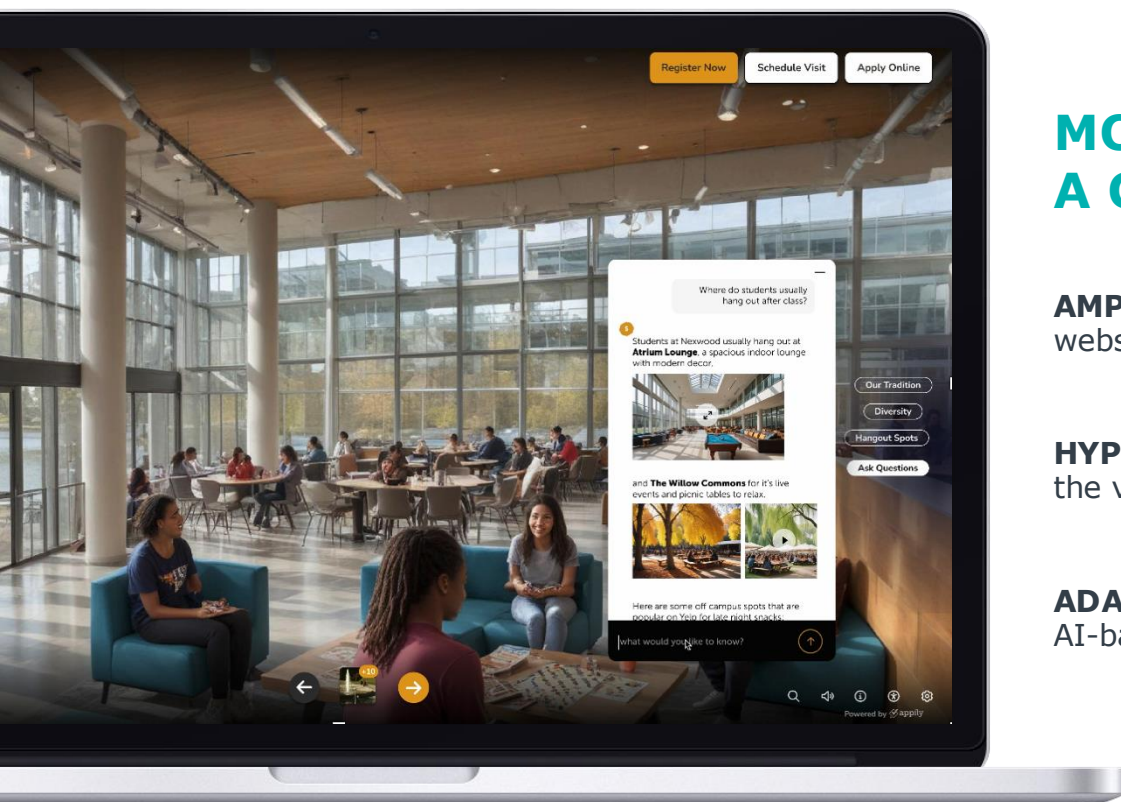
Register Now
Schedule Visit
Apply Online

Where do students usually hang out after class?

Students at Nexwood usually hang out at **Atrium Lounge**, a spacious indoor lounge with modern decor.

and **The Willow Commons** for it's live events and picnic tables to relax.

Here are some off campus spots that are popular on Yelp for late night snacks.

What would you like to know?

Our Tradition
Diversity
Hangout Spots
Ask Questions

+10

Powered by appily

MO
A C

AMP
webs

HYP
the v

ADA
AI-ba